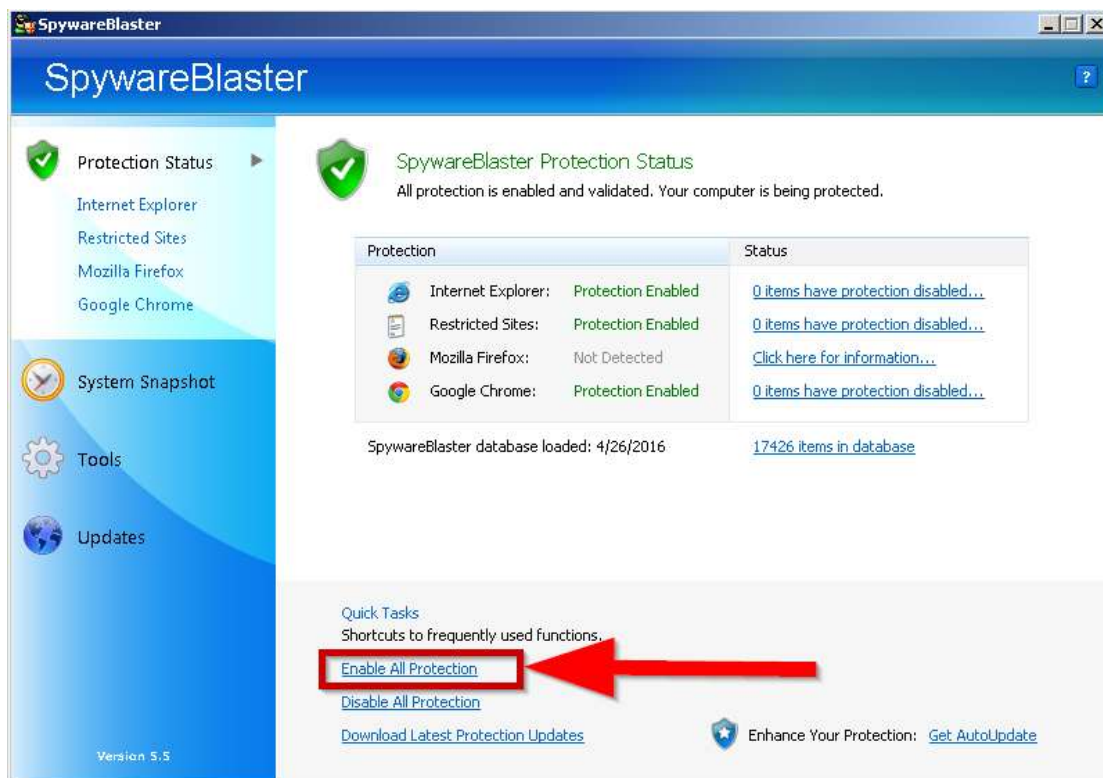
SpywareBlaster

SpywareBlaster

?

Protection Status

Internet Explorer

Restricted Sites

Mozilla Firefox

Google Chrome

System Snapshot

Tools

Updates

Version 5.5

SpywareBlaster Protection Status

All protection is enabled and validated. Your computer is being protected.

| Protection | | Status |
|---|---|---|
| Internet Explorer: | Protection Enabled | 0 items have protection disabled... |
| Restricted Sites: | Protection Enabled | 0 items have protection disabled... |
| Mozilla Firefox: | Not Detected | Click here for information... |
| Google Chrome: | Protection Enabled | 0 items have protection disabled... |

SpywareBlaster database loaded: 4/26/2016

17426 items in database

Quick Tasks

Shortcuts to frequently used functions.

Enable All Protection

Disable All Protection

Download Latest Protection Updates

Enhance Your Protection: Get AutoUpdate